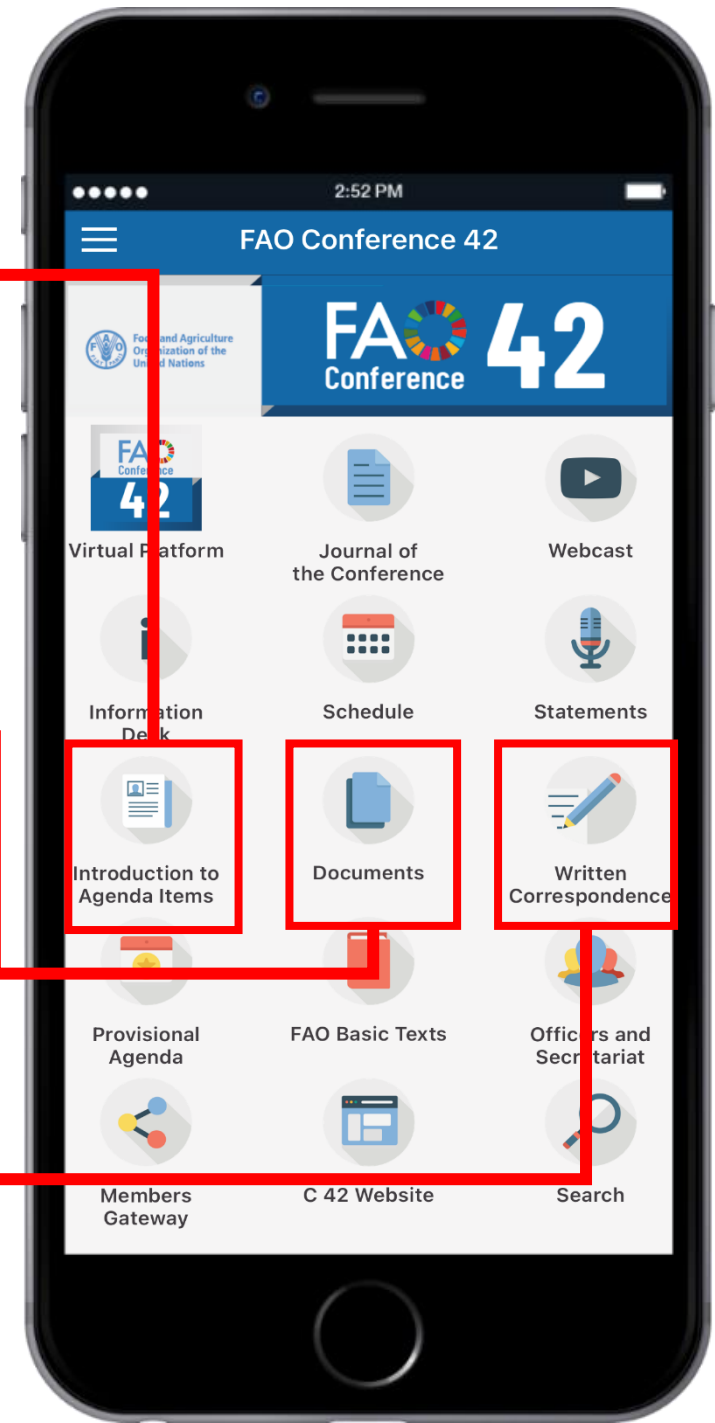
2:52 PM

FAO Conference 42

Food and Agriculture Organization of the United Nations

FAO Conference 42

FAO Conference 42

Virtual Platform

Journal of the Conference

Webcast

Information Desk

Schedule

Statements

Introduction to Agenda Items

Documents

Written Correspondence

Provisional Agenda

FAO Basic Texts

Officers and Secretariat

Members Gateway

C 42 Website

Search